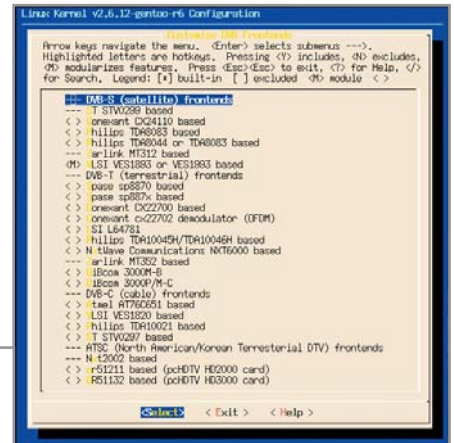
Linux Kernel v2.6.12-gentoo-r6 Configuration

Customize DVB Frontends

Arrow keys navigate the menu. <Enter> selects submenus --->. Highlighted letters are hotkeys. Pressing <Y> includes, <N> excludes, <M> modularizes features. Press <Esc><Esc> to exit, <?> for Help, </> for Search. Legend: [*] built-in [ ] excluded <M> module < >

--- DVB-S (satellite) frontends
--- ST STV0299 based
< > Conexant CX24110 based
< > Philips TDA8083 based
< > Philips TDA8044 or TDA8083 based
--- Zarlink MT312 based
<M> LSI VES1893 or VES1993 based
--- DVB-T (terrestrial) frontends
< > Spase sp8870 based
< > Spase sp887x based
< > Conexant CX22700 based
< > Conexant cx22702 demodulator (OFDM)
< > LSI L64781
< > Philips TDA10045H/TDA10046H based
< > NxtWave Communications NXT6000 based
--- Zarlink MT352 based
< > DiBcom 3000M-B
< > DiBcom 3000P/M-C
--- DVB-C (cable) frontends
< > Atmel AT76C651 based
< > LSI VES1820 based
< > Philips TDA10021 based
< > ST STV0297 based
--- ATSC (North American/Korean Terresterial DTV) frontends
--- Nxt2002 based
< > Or51211 based (pcHDTV HD2000 card)
< > Or51132 based (pcHDTV HD3000 card)

<Select> < Exit > < Help >